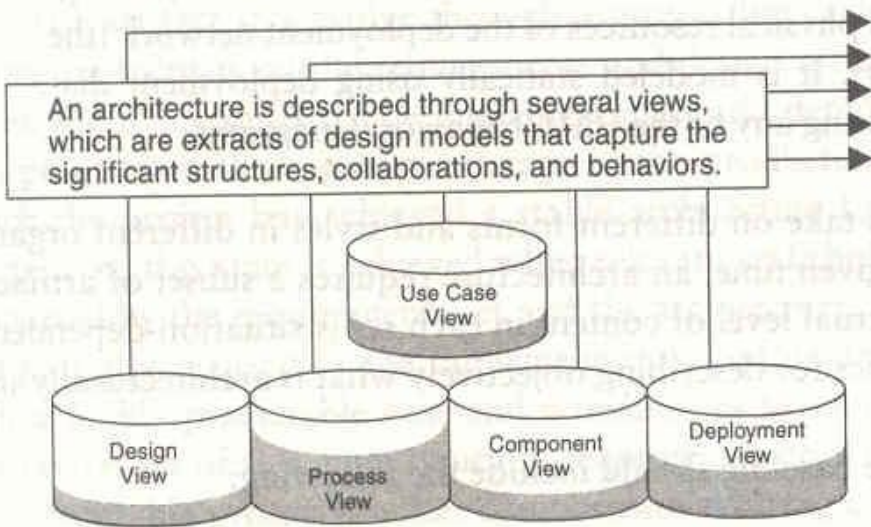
An architecture is described through several views, which are extracts of design models that capture the significant structures, collaborations, and behaviors.

Use Case View

Design View

Process View

Component View

Deployment View